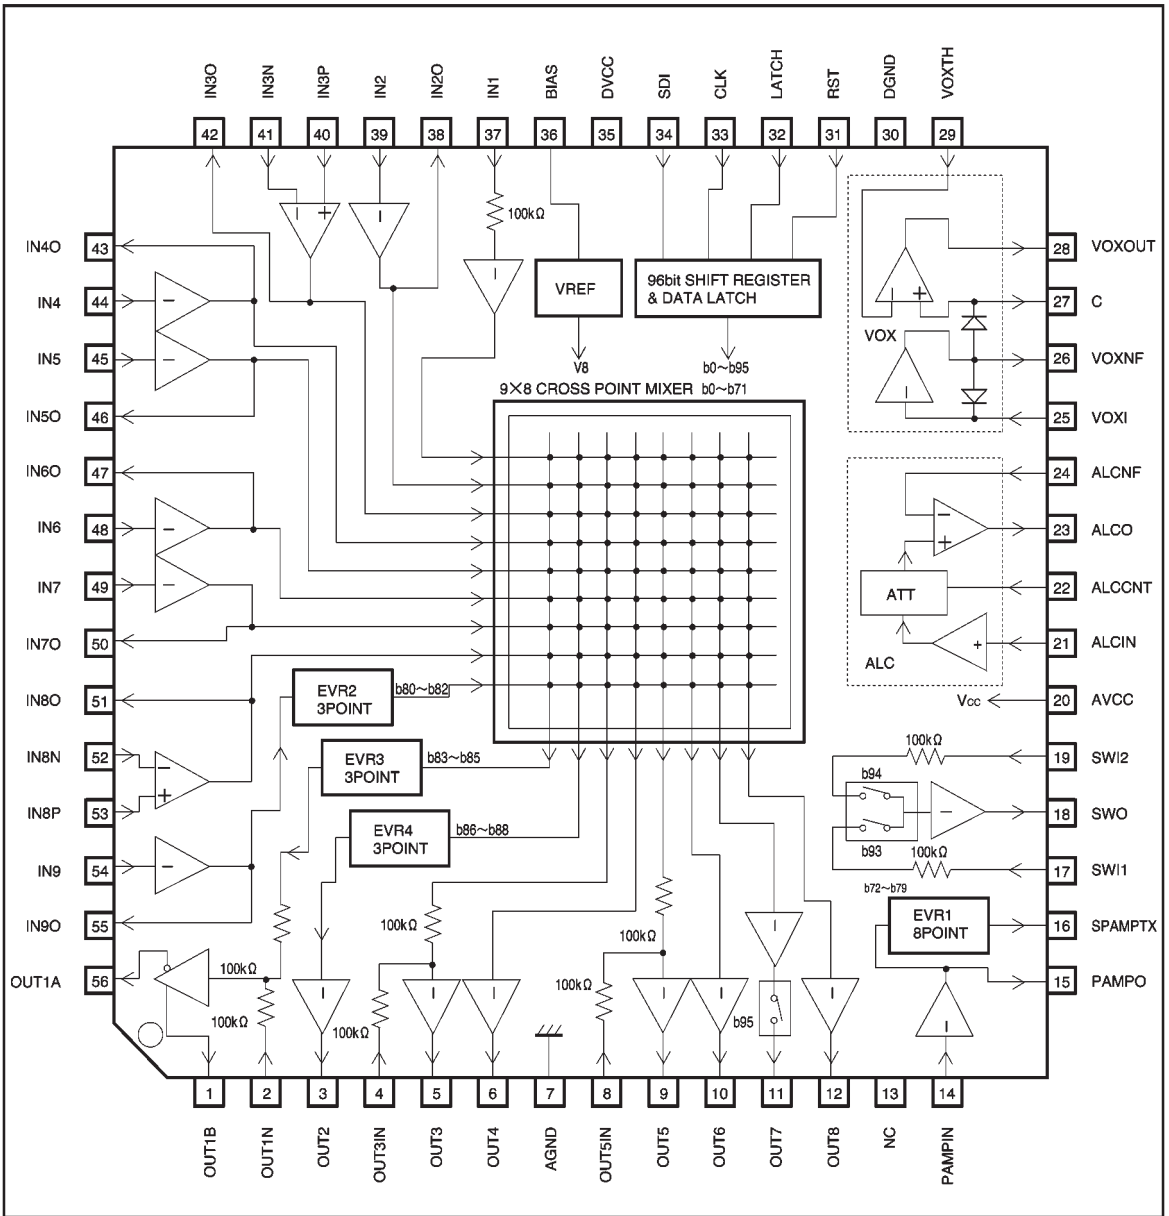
IN3O IN3N IN3P IN2 IN2O IN1 BIAS DVCC SDI CLK LATCH RST DGND VOXTH

42 41 40 39 38 37 36 35 34 33 32 31 30 29

100kΩ

VREF

V8

96bit SHIFT REGISTER & DATA LATCH

b0~b95

9×8 CROSS POINT MIXER b0~b71

IN4O 43
IN4 44
IN5 45
IN5O 46
IN6O 47
IN6 48
IN7 49
IN7O 50
IN8O 51
IN8N 52
IN8P 53
IN9 54
IN9O 55
OUT1A 56

28 VOXOUT
27 C
VOX
26 VOXNF
25 VOXI
24 ALCNF
23 ALCO
ATT
22 ALCCNT
21 ALCIN
ALC
Vcc
20 AVCC
100kΩ
19 SWI2
b94
18 SWO
b93
100kΩ
17 SWI1
b72~b79
EVR1 8POINT
16 SPAMPTX
15 PAMPO

EVR2 3POINT b80~b82
EVR3 3POINT b83~b85
EVR4 3POINT b86~b88

100kΩ
100kΩ
100kΩ
100kΩ
100kΩ
100kΩ
100kΩ
b95

1 2 3 4 5 6 7 8 9 10 11 12 13 14

OUT1B OUT1N OUT2 OUT3IN OUT3 OUT4 AGND OUT5IN OUT5 OUT6 OUT7 OUT8 NC PAMPIN